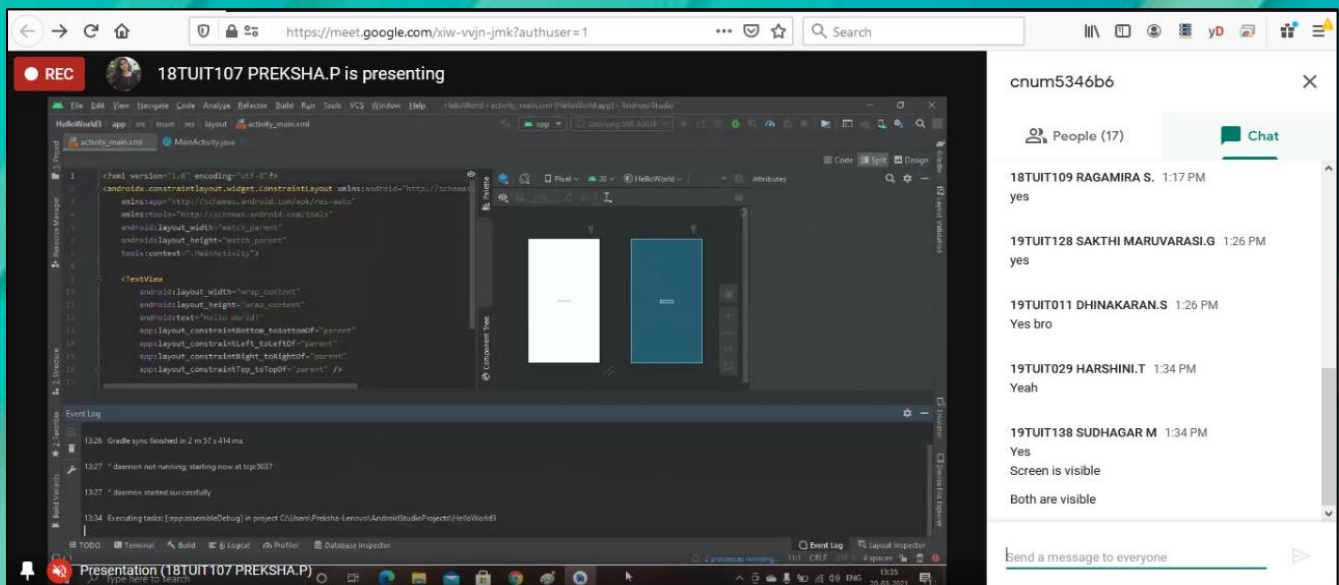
https://meet.google.com/xiw-vvjn-jmk?authuser=1

Search

REC

18TUIT107 PREKSHA.P is presenting

File Edit View Navigate Code Analyze Refactor Build Run Tools VCS Window Help HelloWorld - activity_main.xml [HelloWorld.app] - Android Studio

HelloWorld3 app src main res layout activity_main.xml

activity_main.xml MainActivity.java

Code Split Design

<?xml version="1.0" encoding="utf-8"?>
<androidx.constraintlayout.widget.ConstraintLayout xmlns:android="http://schemas
xmlns:app="http://schemas.android.com/apk/res-auto"
xmlns:tools="http://schemas.android.com/tools"
android:layout_width="match_parent"
android:layout_height="match_parent"
tools:context=".MainActivity">

<TextView
android:layout_width="wrap_content"
android:layout_height="wrap_content"
android:text="Hello World!"
app:layout_constraintBottom_toBottomOf="parent"
app:layout_constraintLeft_toLeftOf="parent"
app:layout_constraintRight_toRightOf="parent"
app:layout_constraintTop_toTopOf="parent" />

Pixel 30 HelloWorld

Attributes

Event Log

13:26 Gradle sync finished in 2 m 57 s 414 ms

13:27 * daemon not running; starting now at tcp:5037

13:27 * daemon started successfully

13:34 Executing tasks: [:app:assembleDebug] in project C:\Users\Preksha-Lenovo\AndroidStudioProjects\HelloWorld3

TODO Terminal Build Logcat Profiler Database Inspector Event Log Layout Inspector

Presentation (18TUIT107 PREKSHA.P)

Type here to search

cnum5346b6

People (17)

Chat

18TUIT109 RAGAMIRA S. 1:17 PM
yes

19TUIT128 SAKTHI MARUVARASI.G 1:26 PM
yes

19TUIT011 DHINAKARAN.S 1:26 PM
Yes bro

19TUIT029 HARSHINI.T 1:34 PM
Yeah

19TUIT138 SUDHAGAR M 1:34 PM
Yes
Screen is visible

Both are visible

Send a message to everyone